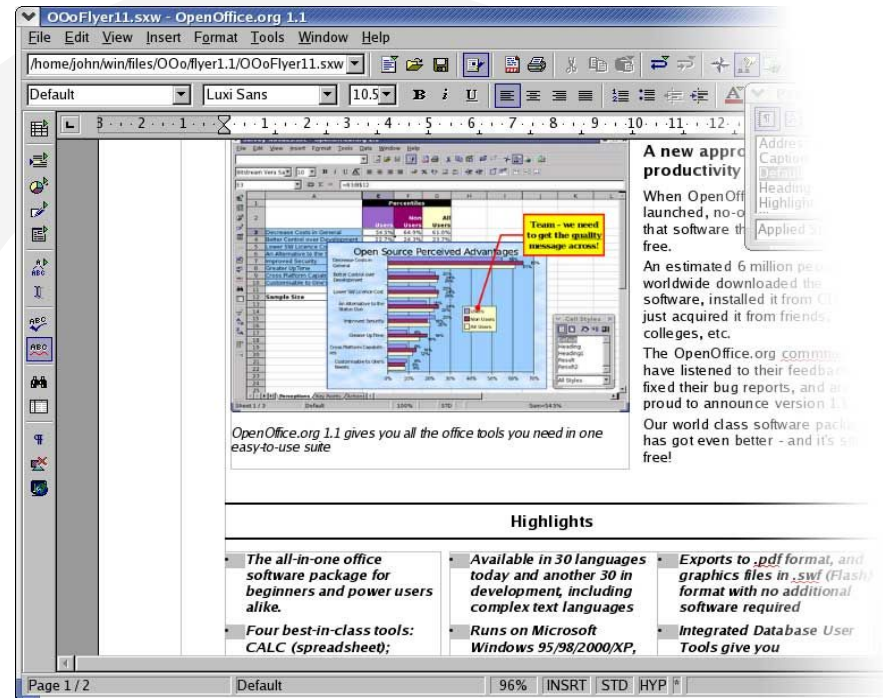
OOoFlyer11.sxw - OpenOffice.org 1.1

File Edit View Insert Format Tools Window Help

/home/john/win/files/OOo/flyer1.1/OOoFlyer11.sxw

Default

Luxi Sans

10.5

B i U

3 · 2 · 1 · 1 · 2 · 3 · 4 · 5 · 6 · 7 · 8 · 9 · 10 · 11 · 12

Address
Caption
Default
Heading
Highlight

Applied St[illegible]

Team - we need to get the quality message across!

Open Source Perceived Advantages

Sample Size

OpenOffice.org 1.1 gives you all the office tools you need in one easy-to-use suite

A new appro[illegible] productivity

When OpenOff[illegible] launched, no-o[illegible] that software th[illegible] free.

An estimated 6 million pe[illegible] worldwide downloaded the software, installed it from C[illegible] just acquired it from friends, colleges, etc.

The OpenOffice.org commu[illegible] have listened to their feedba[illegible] fixed their bug reports, and ar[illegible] proud to announce version 1.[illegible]

Our world class software pack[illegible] has got even better - and it's s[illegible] free!

Highlights

The all-in-one office software package for beginners and power users alike.

Four best-in-class tools: CALC (spreadsheet);

Available in 30 languages today and another 30 in development, including complex text languages

Runs on Microsoft Windows 95/98/2000/XP,

Exports to .pdf format, and graphics files in .swf (Flash) format with no additional software required

Integrated Database User Tools give you

Page 1 / 2 Default 96% INSRT STD HYP *